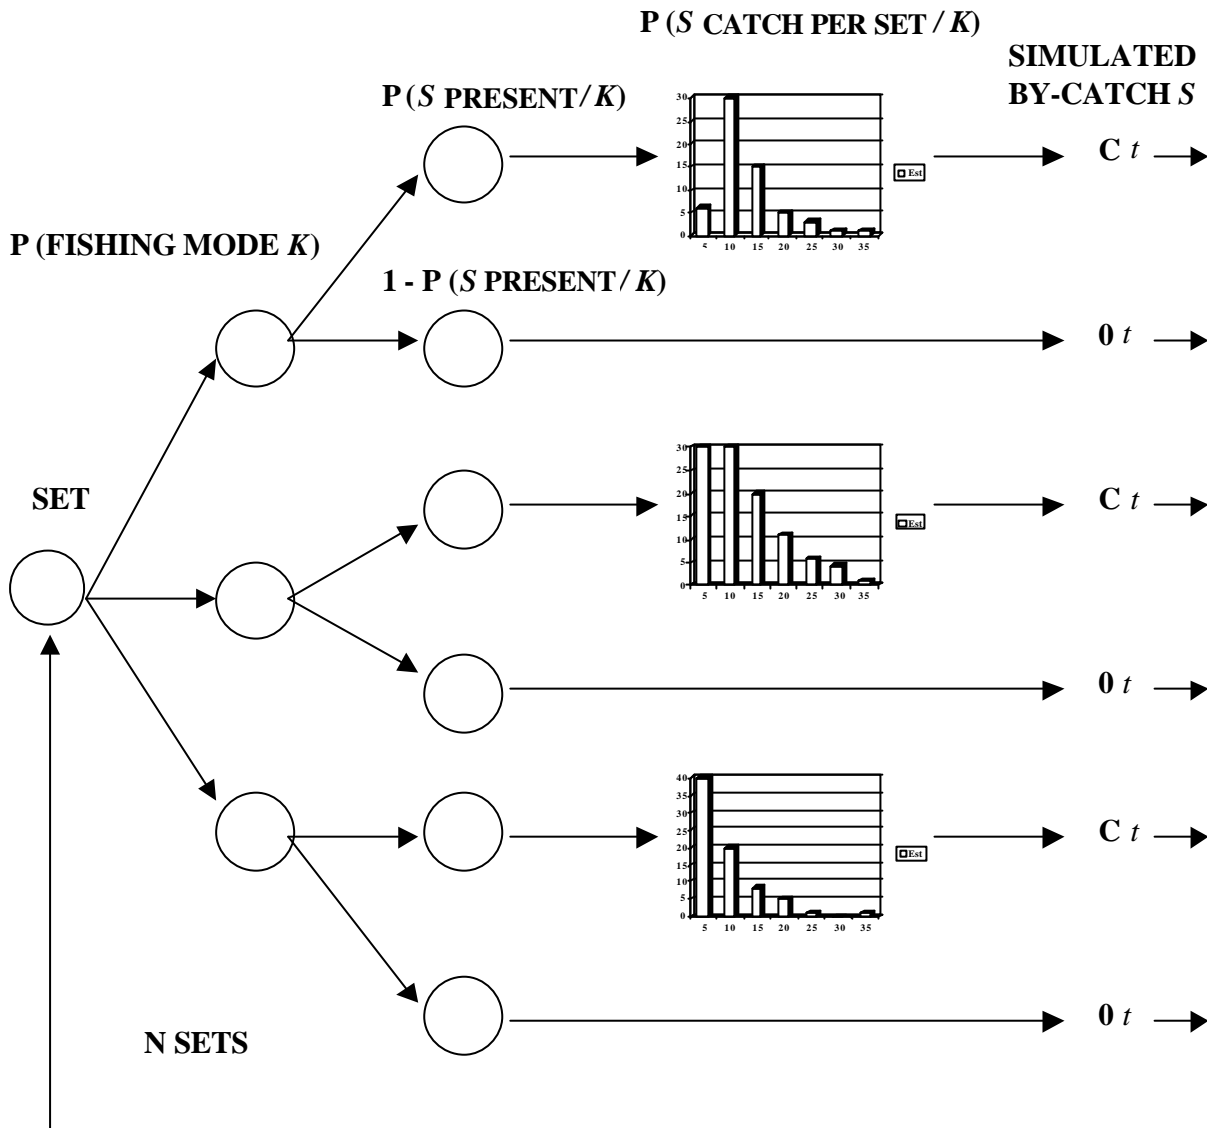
P (*S* CATCH PER SET / *K*)

SIMULATED BY-CATCH *S*

P (*S* PRESENT/ *K*)

30
25
20
15
10
5
0
5 10 15 20 25 30 35

Est

C *t*

P (FISHING MODE *K*)

1 - P (*S* PRESENT/ *K*)

0 *t*

SET

30
25
20
15
10
5
0
5 10 15 20 25 30 35

Est

C *t*

0 *t*

40
35
30
25
20
15
10
5
0
5 10 15 20 25 30 35

Est

C *t*

N SETS

0 *t*